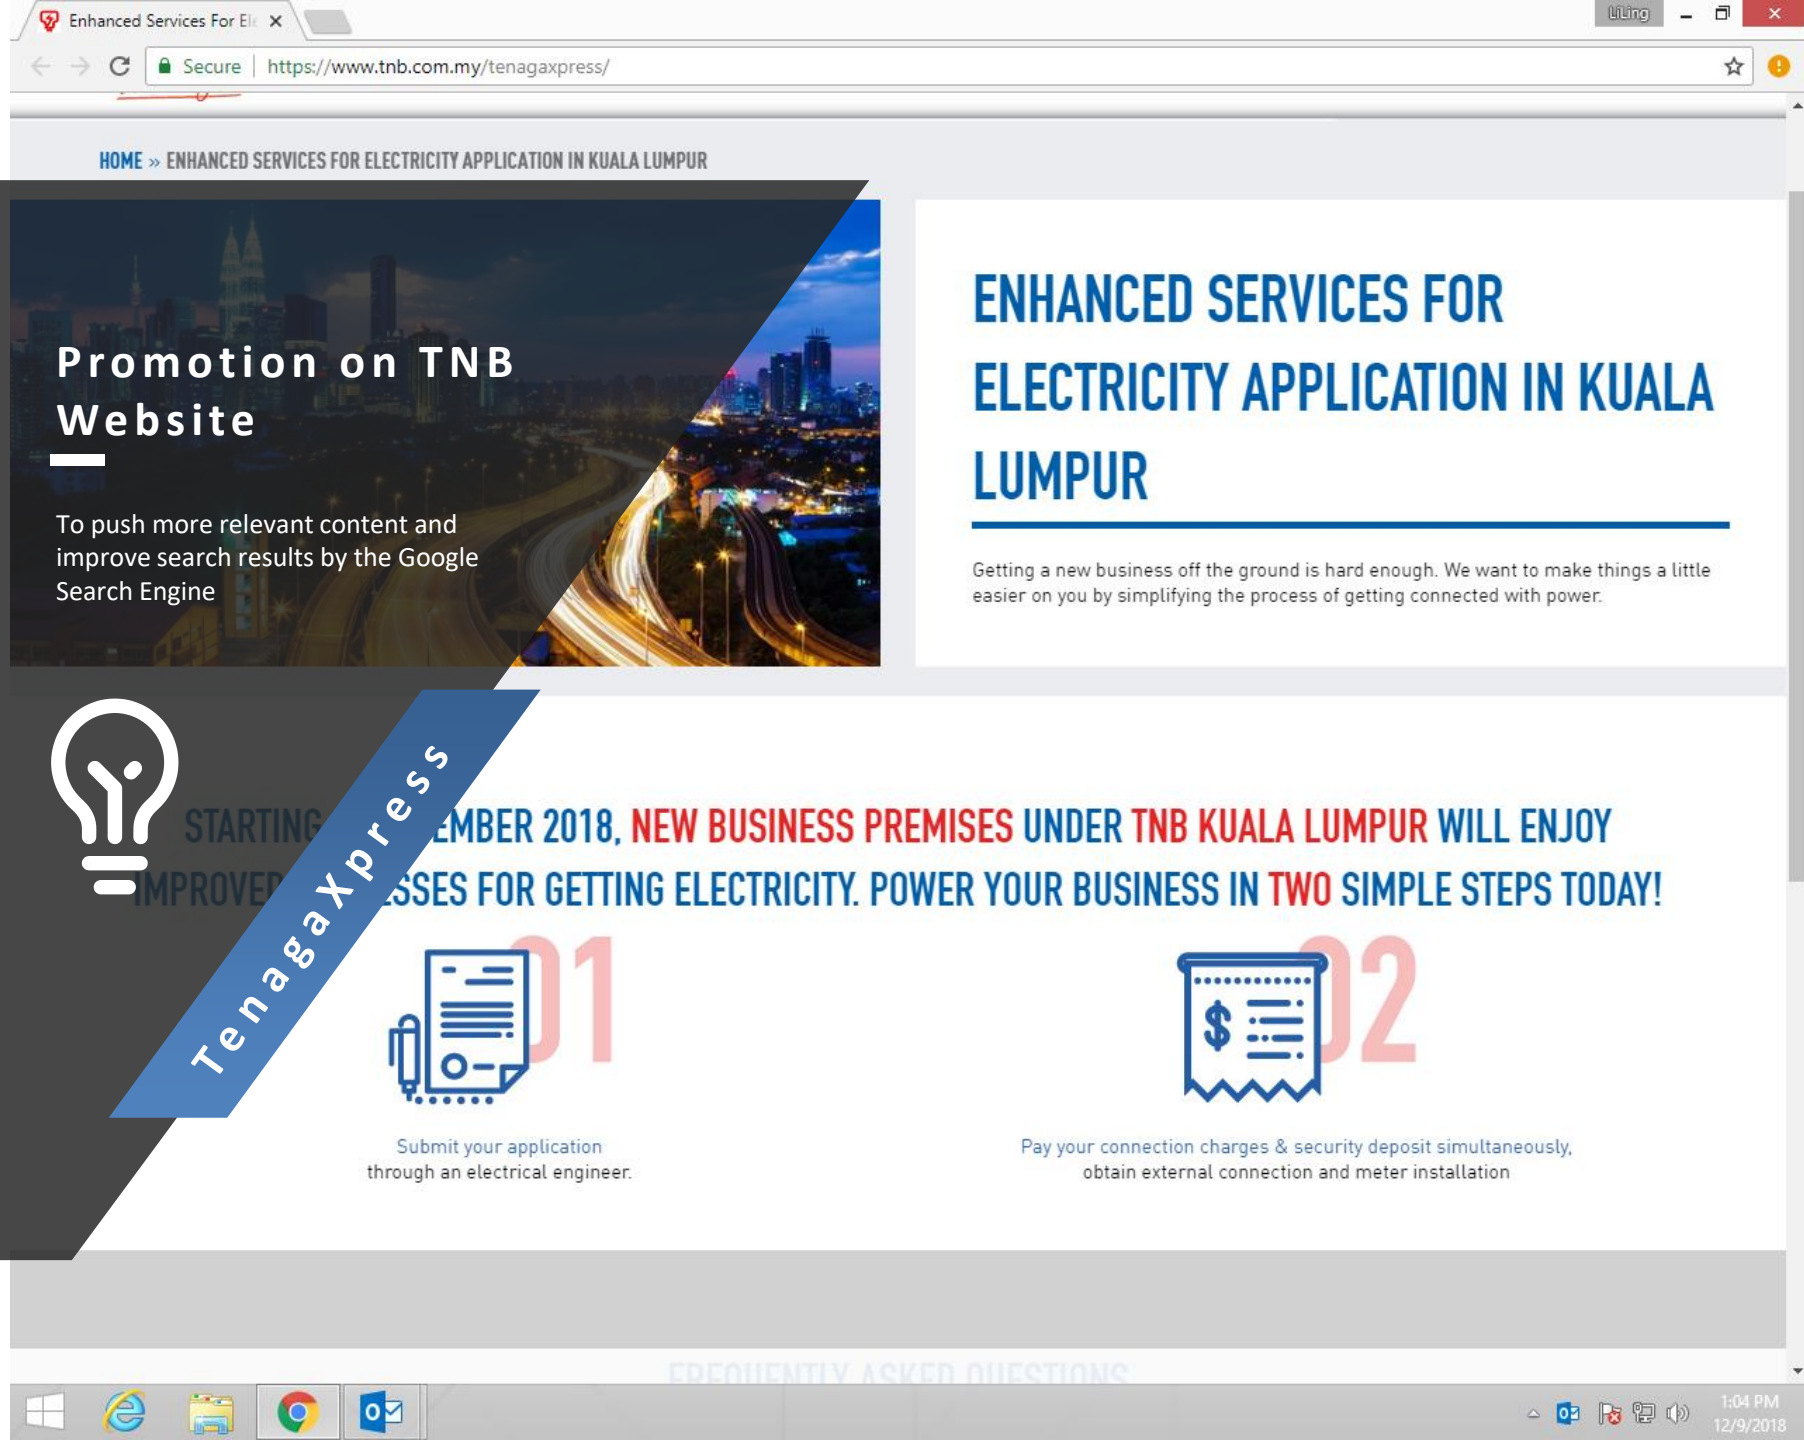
Enhanced Services For El ×

LiLing

Secure | https://www.tnb.com.my/tenagaxpress/

HOME » ENHANCED SERVICES FOR ELECTRICITY APPLICATION IN KUALA LUMPUR

Promotion on TNB Website

To push more relevant content and improve search results by the Google Search Engine

ENHANCED SERVICES FOR ELECTRICITY APPLICATION IN KUALA LUMPUR

Getting a new business off the ground is hard enough. We want to make things a little easier on you by simplifying the process of getting connected with power.

TenagaXpress

STARTING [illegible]EMBER 2018, NEW BUSINESS PREMISES UNDER TNB KUALA LUMPUR WILL ENJOY IMPROVE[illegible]SSES FOR GETTING ELECTRICITY. POWER YOUR BUSINESS IN TWO SIMPLE STEPS TODAY!

01

Submit your application through an electrical engineer.

02

Pay your connection charges & security deposit simultaneously, obtain external connection and meter installation

FREQUENTLY ASKED QUESTIONS

1:04 PM
12/9/2018